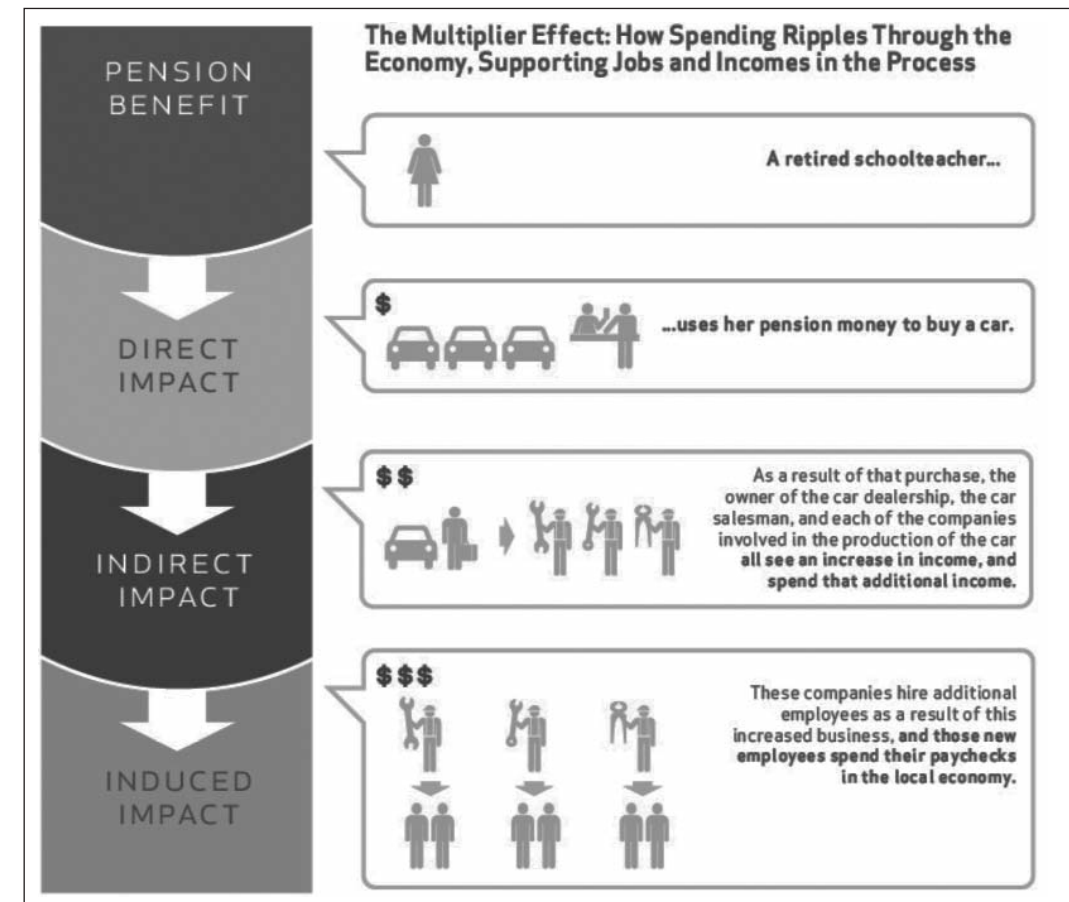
The Multiplier Effect: How Spending Ripples Through the Economy, Supporting Jobs and Incomes in the Process

PENSION BENEFIT

A retired schoolteacher...

DIRECT IMPACT

$

...uses her pension money to buy a car.

INDIRECT IMPACT

$$

As a result of that purchase, the owner of the car dealership, the car salesman, and each of the companies involved in the production of the car all see an increase in income, and spend that additional income.

INDUCED IMPACT

$$$

These companies hire additional employees as a result of this increased business, and those new employees spend their paychecks in the local economy.